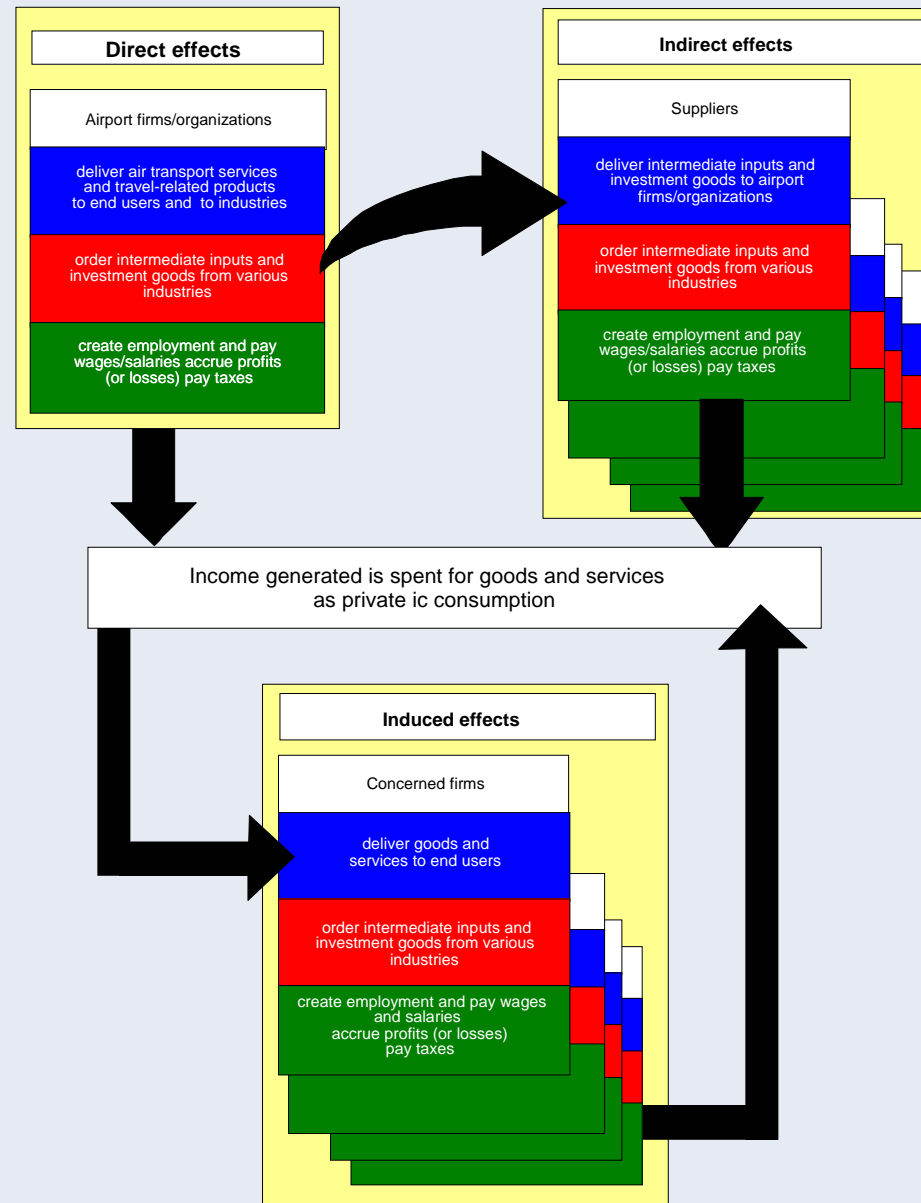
Direct effects

Airport firms/organizations

deliver air transport services and travel-related products to end users and to industries

order intermediate inputs and investment goods from various industries

create employment and pay wages/salaries accrue profits (or losses) pay taxes

Indirect effects

Suppliers

deliver intermediate inputs and investment goods to airport firms/organizations

order intermediate inputs and investment goods from various industries

create employment and pay wages/salaries accrue profits (or losses) pay taxes

Income generated is spent for goods and services as private ic consumption

Induced effects

Concerned firms

deliver goods and services to end users

order intermediate inputs and investment goods from various industries

create employment and pay wages and salaries accrue profits (or losses) pay taxes